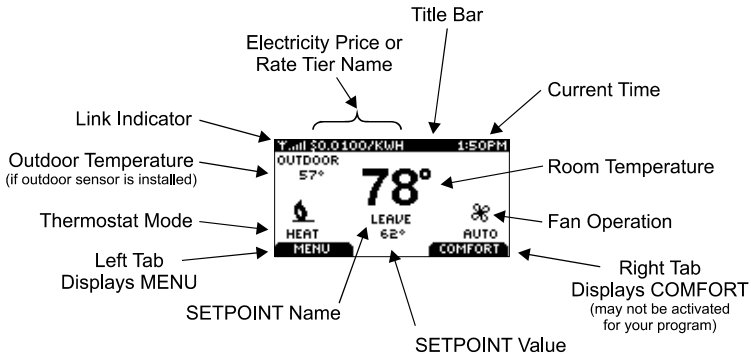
Title Bar

Electricity Price or Rate Tier Name

Link Indicator

Current Time

$0.0100/KWH

1:50PM

Outdoor Temperature
(if outdoor sensor is installed)

OUTDOOR
57°

78°

Room Temperature

Thermostat Mode

HEAT

LEAVE
62°

AUTO

Fan Operation

Left Tab
Displays MENU

MENU

COMFORT

Right Tab
Displays COMFORT
(may not be activated for your program)

SETPOINT Name

SETPOINT Value